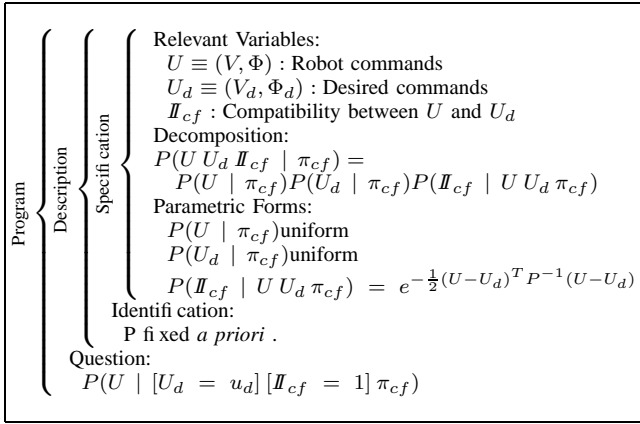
Program

Description

Specification

Relevant Variables:
$U \equiv (V, \Phi)$ : Robot commands
$U_d \equiv (V_d, \Phi_d)$ : Desired commands
$I\!I_{cf}$ : Compatibility between $U$ and $U_d$
Decomposition:
$P(U\, U_d\, I\!I_{cf} \mid \pi_{cf}) =$
$P(U \mid \pi_{cf}) P(U_d \mid \pi_{cf}) P(I\!I_{cf} \mid U\, U_d\, \pi_{cf})$
Parametric Forms:
$P(U \mid \pi_{cf})$uniform
$P(U_d \mid \pi_{cf})$uniform
$P(I\!I_{cf} \mid U\, U_d\, \pi_{cf}) = e^{-\frac{1}{2}(U-U_d)^T P^{-1}(U-U_d)}$
Identification:
P fixed *a priori* .
Question:
$P(U \mid [U_d = u_d]\, [I\!I_{cf} = 1]\, \pi_{cf})$